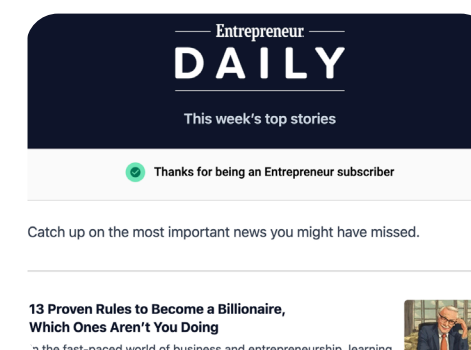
Entrepreneur

DAILY

This week's top stories

Thanks for being an Entrepreneur subscriber

Catch up on the most important news you might have missed.

13 Proven Rules to Become a Billionaire, Which Ones Aren't You Doing

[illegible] the fast-paced world of business and entrepreneurship, learning